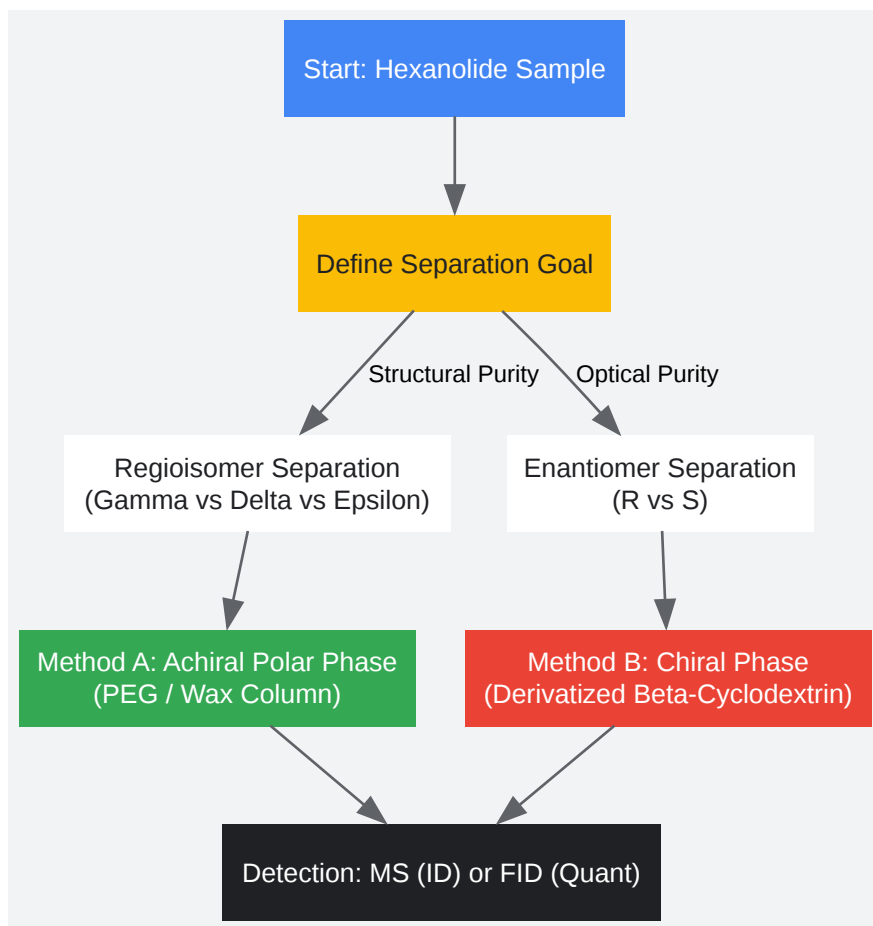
Start: Hexanolide Sample

Define Separation Goal

Structural Purity

Optical Purity

Regioisomer Separation
(Gamma vs Delta vs Epsilon)

Enantiomer Separation
(R vs S)

Method A: Achiral Polar Phase
(PEG / Wax Column)

Method B: Chiral Phase
(Derivatized Beta-Cyclodextrin)

Detection: MS (ID) or FID (Quant)